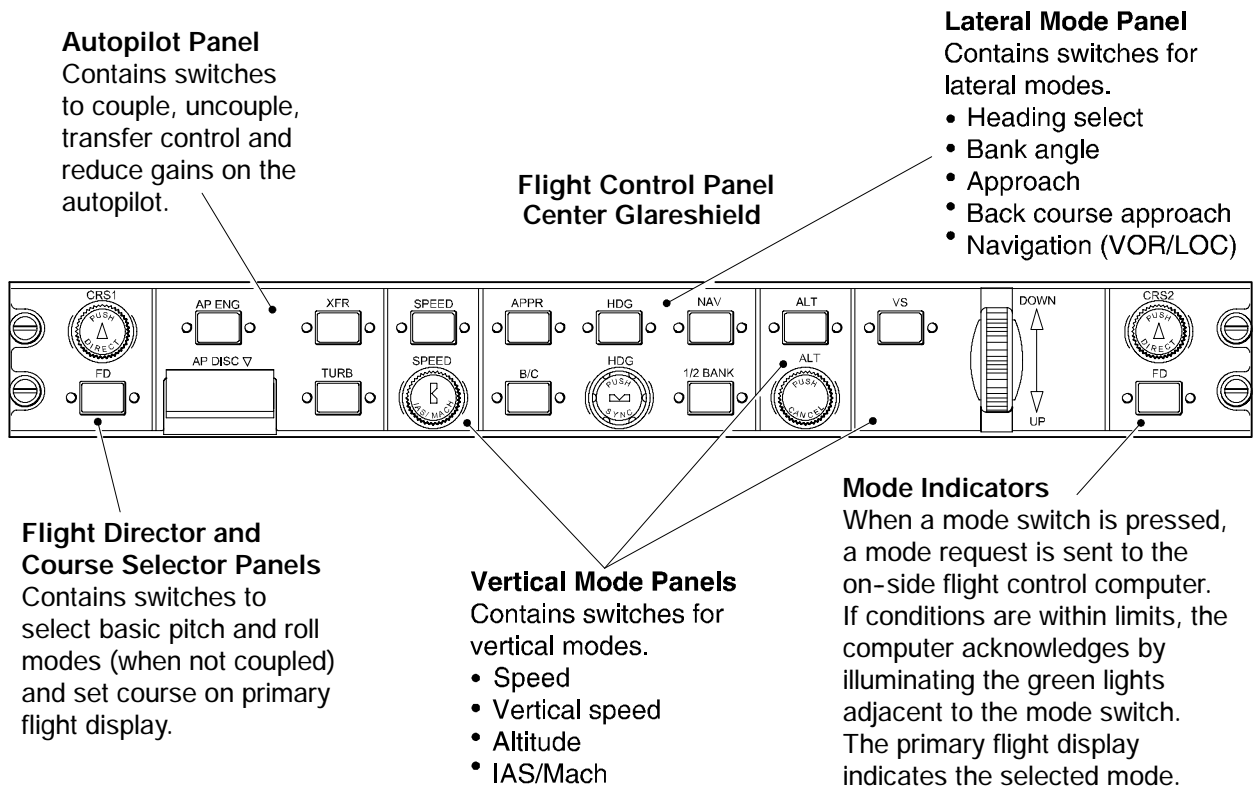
**Autopilot Panel**
Contains switches to couple, uncouple, transfer control and reduce gains on the autopilot.

**Flight Control Panel Center Glareshield**

**Lateral Mode Panel**
Contains switches for lateral modes.
• Heading select
• Bank angle
• Approach
• Back course approach
• Navigation (VOR/LOC)

CRS1
PUSH DIRECT
FD
AP ENG
AP DISC ▽
XFR
TURB
SPEED
SPEED
IAS/MACH
APPR
B/C
HDG
HDG
PUSH SYNC
NAV
1/2 BANK
ALT
ALT
PUSH CANCEL
VS
DOWN
UP
CRS2
PUSH DIRECT
FD

**Flight Director and Course Selector Panels**
Contains switches to select basic pitch and roll modes (when not coupled) and set course on primary flight display.

**Vertical Mode Panels**
Contains switches for vertical modes.
• Speed
• Vertical speed
• Altitude
• IAS/Mach

**Mode Indicators**
When a mode switch is pressed, a mode request is sent to the on-side flight control computer. If conditions are within limits, the computer acknowledges by illuminating the green lights adjacent to the mode switch. The primary flight display indicates the selected mode.